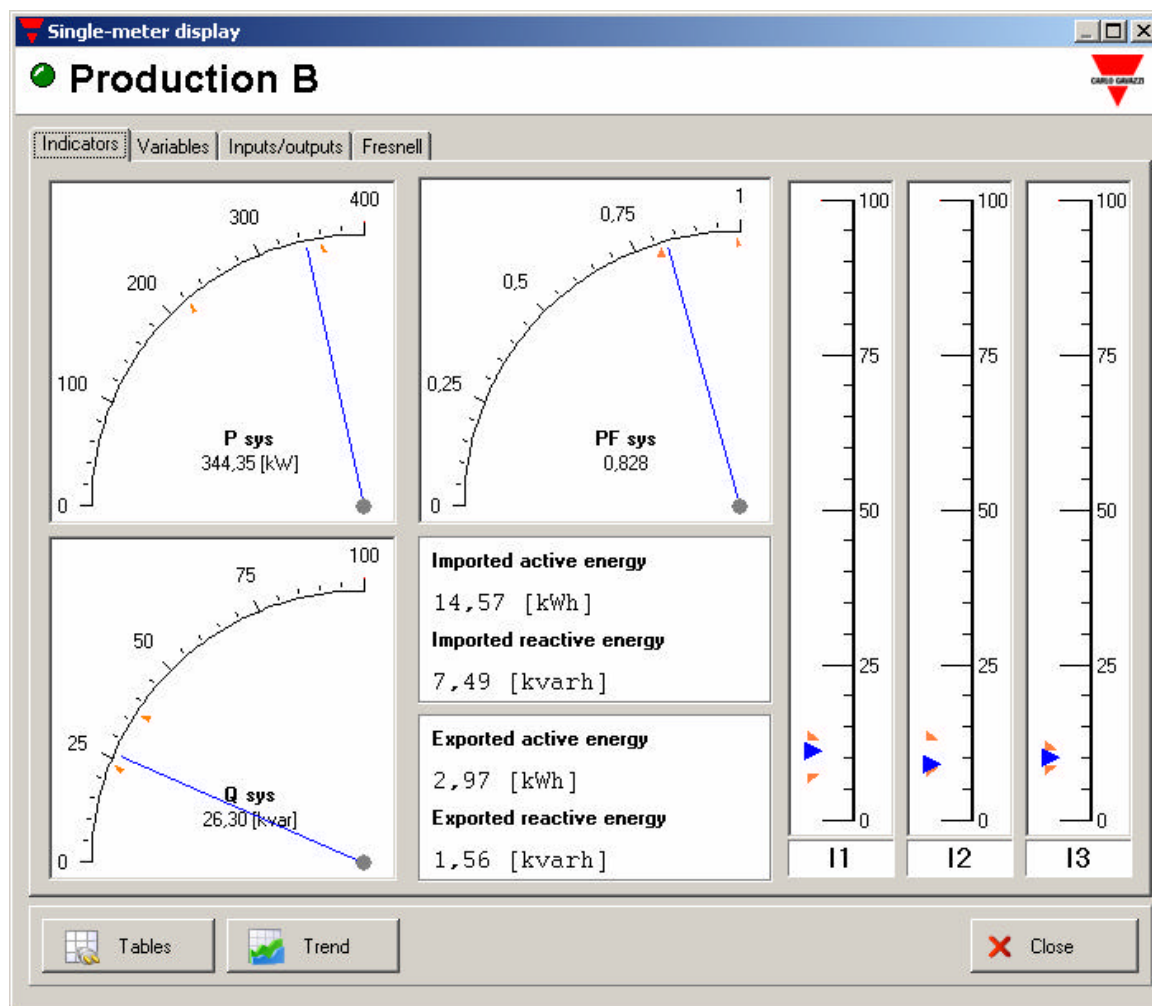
Single-meter display

Production B

CARLO GAVAZZI

Indicators | Variables | Inputs/outputs | Fresnell

400
300
200
100
0
P sys
344,35 [kW]

1
0,75
0,5
0,25
0
PF sys
0,828

100
75
50
25
0
I1

100
75
50
25
0
I2

100
75
50
25
0
I3

100
75
50
25
0
Q sys
26,30 [kvar]

Imported active energy
14,57 [kWh]
Imported reactive energy
7,49 [kvarh]

Exported active energy
2,97 [kWh]
Exported reactive energy
1,56 [kvarh]

Tables
Trend
Close